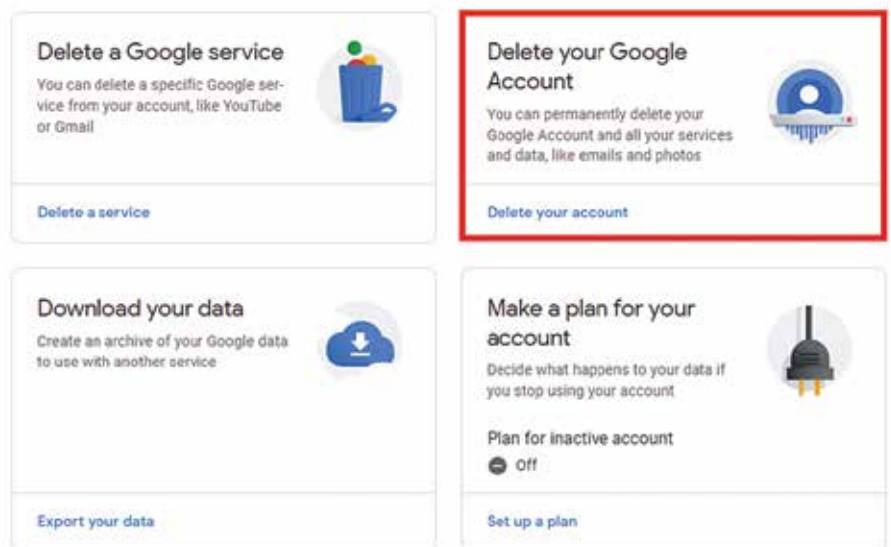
Delete a Google service

You can delete a specific Google service from your account, like YouTube or Gmail

Delete a service

Delete your Google Account

You can permanently delete your Google Account and all your services and data, like emails and photos

Delete your account

Download your data

Create an archive of your Google data to use with another service

Export your data

Make a plan for your account

Decide what happens to your data if you stop using your account

Plan for inactive account

Off

Set up a plan